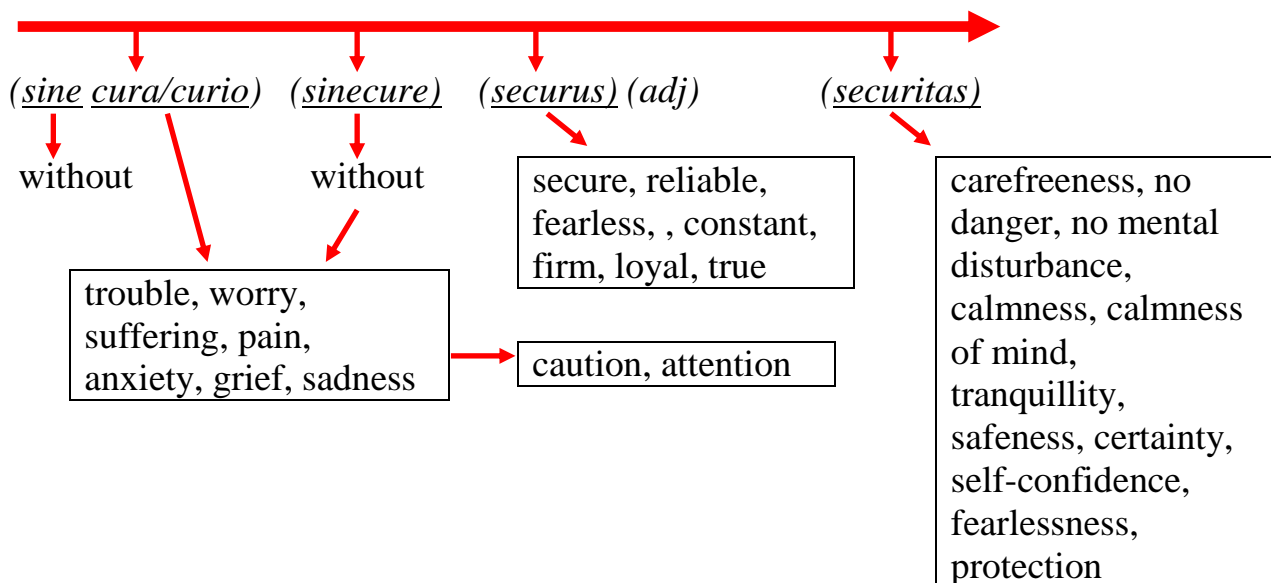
(sine cura/curio) (sinecure) (securus) (adj) (securitas)

without

without

secure, reliable, fearless, , constant, firm, loyal, true

carefreeness, no danger, no mental disturbance, calmness, calmness of mind, tranquillity, safeness, certainty, self-confidence, fearlessness, protection

trouble, worry, suffering, pain, anxiety, grief, sadness

caution, attention